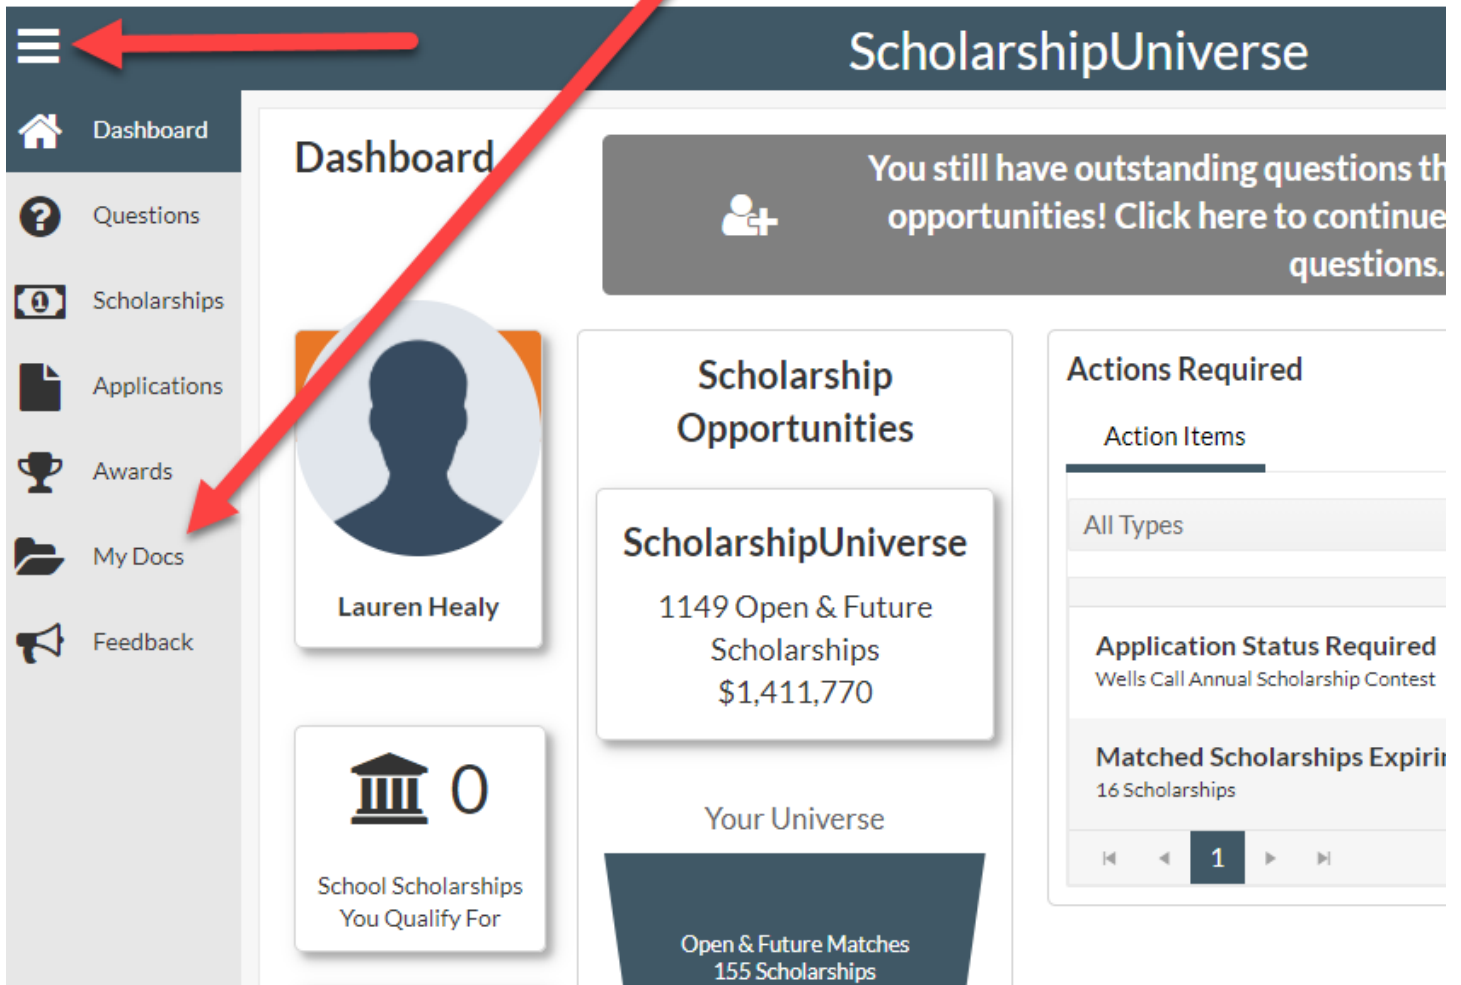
ScholarshipUniverse

Dashboard
Questions
Scholarships
Applications
Awards
My Docs
Feedback

Dashboard

You still have outstanding questions th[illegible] opportunities! Click here to continue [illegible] questions.

Lauren Healy

0
School Scholarships You Qualify For

Scholarship Opportunities

ScholarshipUniverse
1149 Open & Future Scholarships
$1,411,770

Your Universe

Open & Future Matches
155 Scholarships

Actions Required
Action Items
All Types

Application Status Required
Wells Call Annual Scholarship Contest

Matched Scholarships Expiri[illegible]
16 Scholarships

1